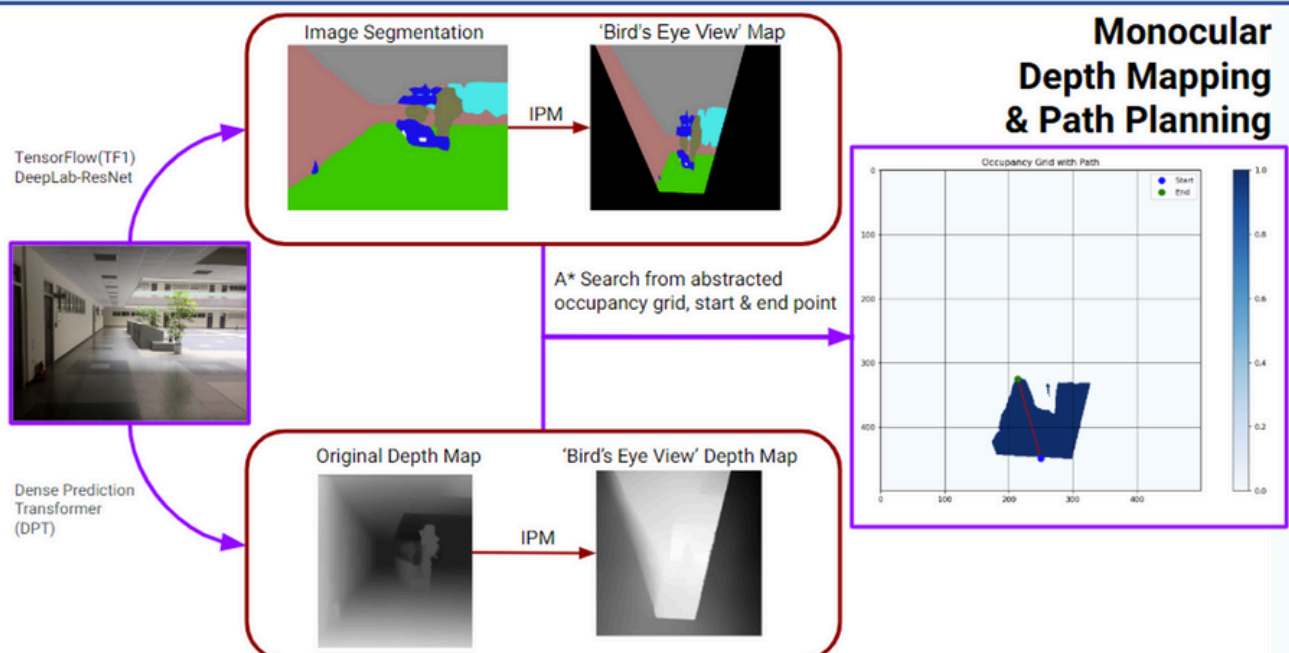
Monocular Depth Mapping & Path Planning

TensorFlow(TF1)
DeepLab-ResNet

Image Segmentation

IPM

'Bird's Eye View' Map

A* Search from abstracted occupancy grid, start & end point

Occupancy Grid with Path

Start
End

0
100
200
300
400

0
100
200
300
400

1.0
0.8
0.6
0.4
0.2
0.0

Dense Prediction
Transformer
(DPT)

Original Depth Map

IPM

'Bird's Eye View' Depth Map